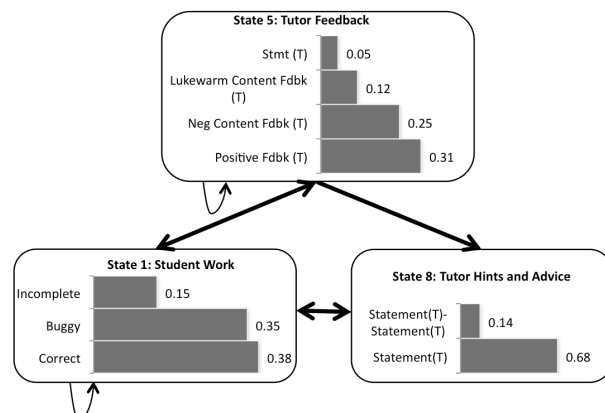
State 5: Tutor Feedback

Stmt (T) 0.05

Lukewarm Content Fdbk (T) 0.12

Neg Content Fdbk (T) 0.25

Positive Fdbk (T) 0.31

State 1: Student Work

Incomplete 0.15

Buggy 0.35

Correct 0.38

State 8: Tutor Hints and Advice

Statement(T)-Statement(T) 0.14

Statement(T) 0.68